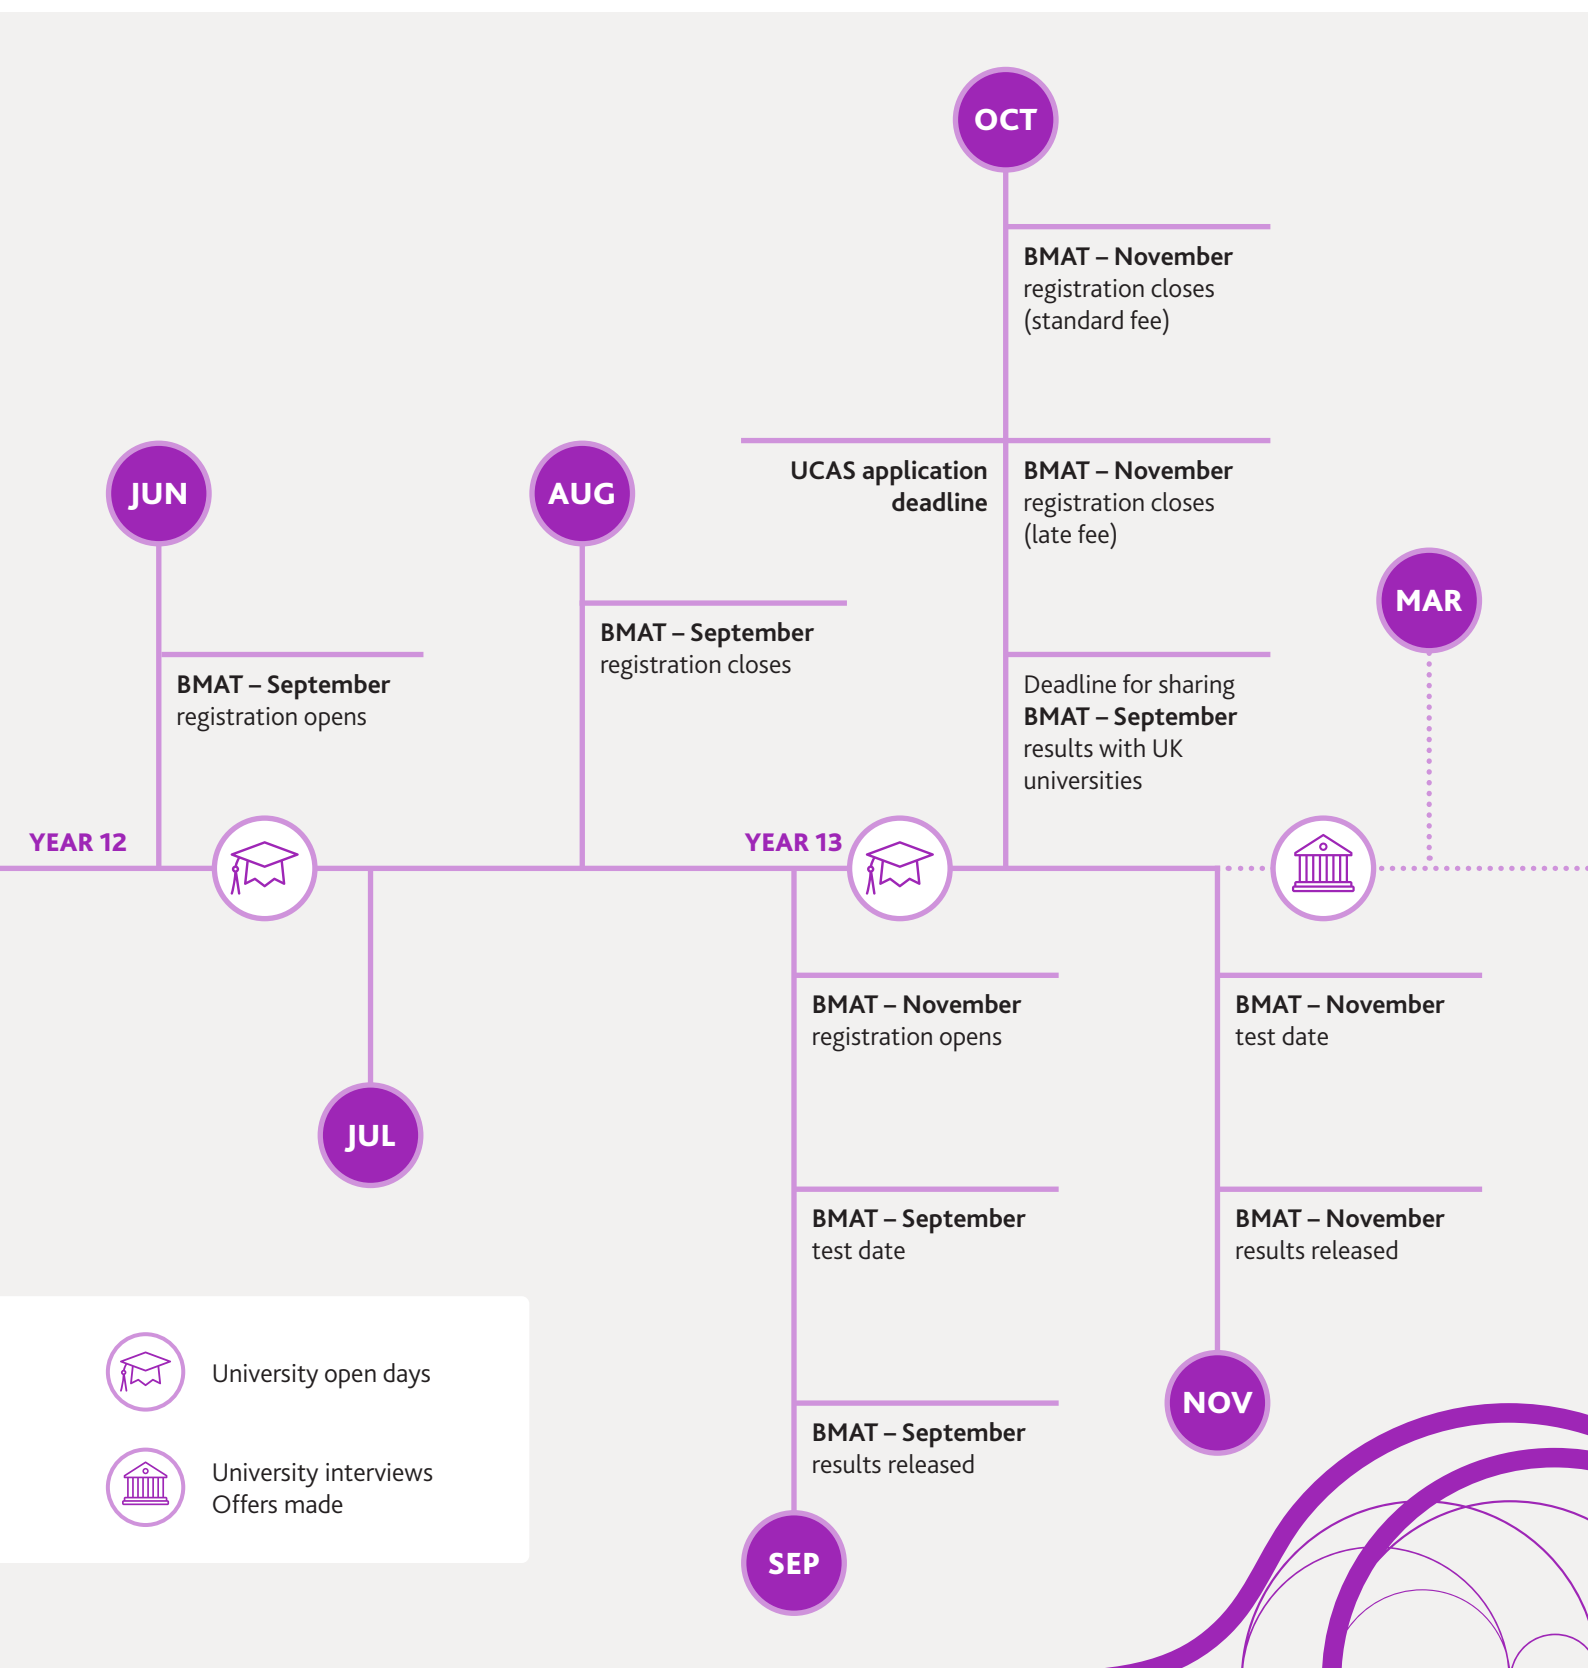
OCT

BMAT – November registration closes (standard fee)

UCAS application deadline

BMAT – November registration closes (late fee)

JUN

AUG

MAR

BMAT – September registration closes

BMAT – September registration opens

Deadline for sharing BMAT – September results with UK universities

YEAR 12

YEAR 13

BMAT – November registration opens

BMAT – November test date

JUL

BMAT – September test date

BMAT – November results released

University open days

University interviews
Offers made

NOV

BMAT – September results released

SEP